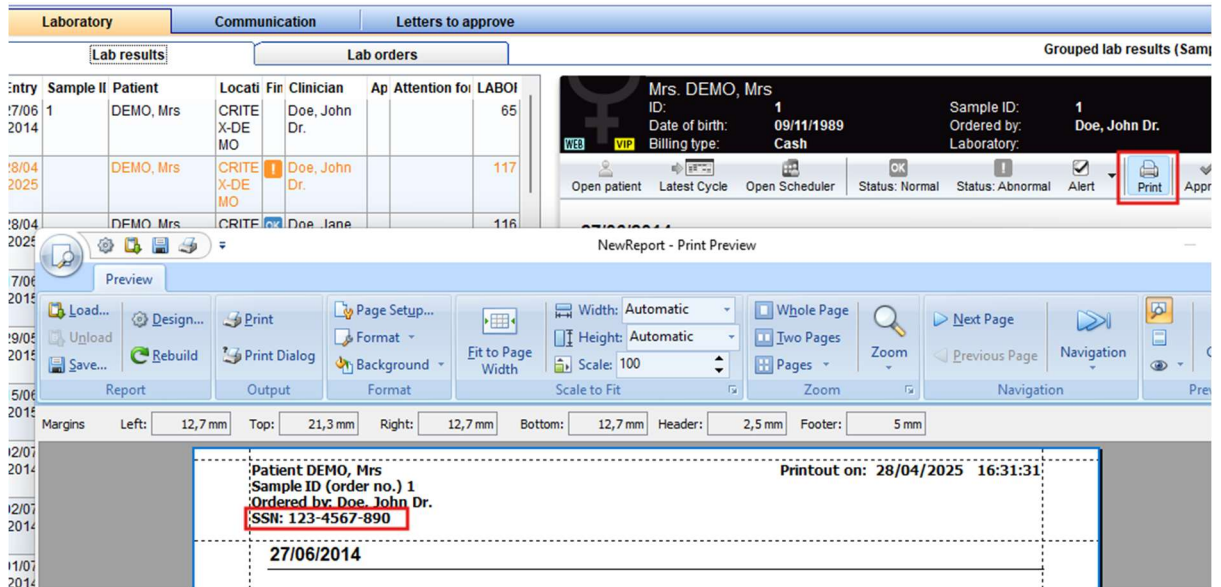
Laboratory | Communication | Letters to approve

Lab results | Lab orders

Grouped lab results (Samp

| Entry | Sample II | Patient | Locati | Fir | Clinician | Ap | Attention for | LABOI |
|---|---|---|---|---|---|---|---|---|
| 27/06 2014 | 1 | DEMO, Mrs | CRITE X-DE MO | | Doe, John Dr. | | | 65 |
| 28/04 2025 | | DEMO, Mrs | CRITE X-DE MO | ! | Doe, John Dr. | | | 117 |
| 28/04 2025 | | DEMO, Mrs | CRITE | OK | Doe, Jane | | | 116 |

Mrs. DEMO, Mrs
ID: 1
Date of birth: 09/11/1989
Billing type: Cash
Sample ID: 1
Ordered by: Doe, John Dr.
Laboratory:
WEB VIP

Open patient | Latest Cycle | Open Scheduler | OK Status: Normal | ! Status: Abnormal | Alert | Print | Appr

27/06/2014

NewReport - Print Preview

Preview

Load... Unload Save... | Design... Rebuild | Report
Print | Print Dialog | Output
Page Setup... | Format | Background | Format
Fit to Page Width | Width: Automatic | Height: Automatic | Scale: 100 | Scale to Fit
Whole Page | Two Pages | Pages | Zoom | Zoom
Next Page | Previous Page | Navigation | Navigation
Prev

Margins Left: 12,7 mm Top: 21,3 mm Right: 12,7 mm Bottom: 12,7 mm Header: 2,5 mm Footer: 5 mm

17/06 2015
29/05 2015
5/06 2015
02/07 2014
02/07 2014
11/07 2014

Patient DEMO, Mrs
Sample ID (order no.) 1
Ordered by: Doe, John Dr.
SSN: 123-4567-890
Printout on: 28/04/2025 16:31:31

27/06/2014